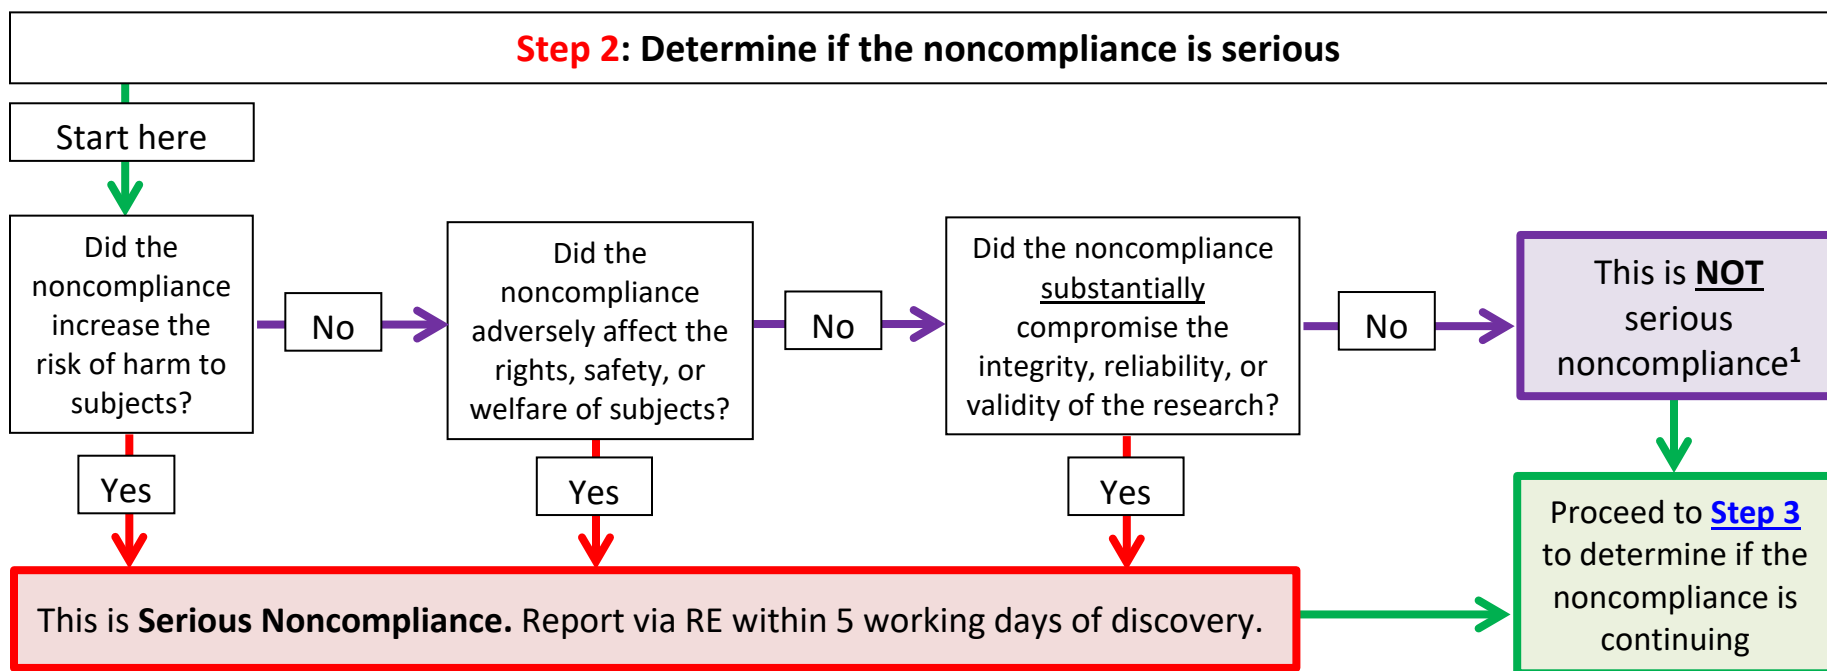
Step 2: Determine if the noncompliance is serious

Start here

Did the noncompliance increase the risk of harm to subjects?

No

Did the noncompliance adversely affect the rights, safety, or welfare of subjects?

No

Did the noncompliance substantially compromise the integrity, reliability, or validity of the research?

No

This is NOT serious noncompliance$^1$

Yes

Yes

Yes

Proceed to Step 3 to determine if the noncompliance is continuing

This is Serious Noncompliance. Report via RE within 5 working days of discovery.